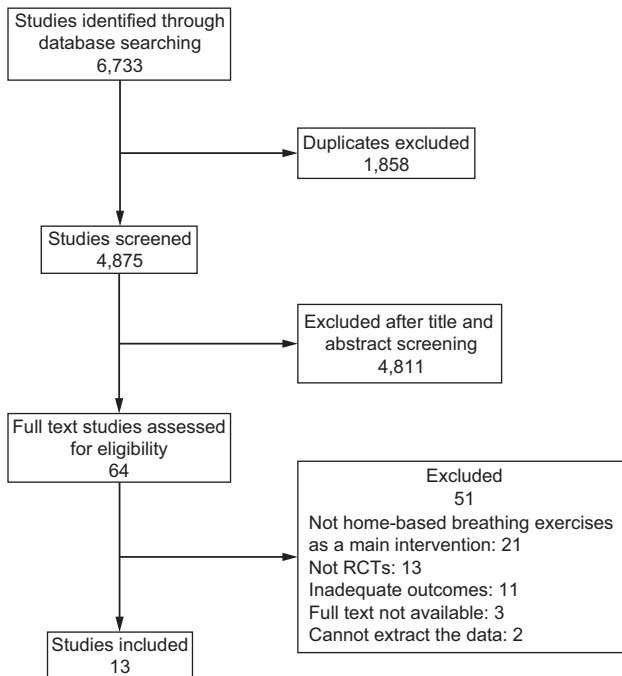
Studies identified through database searching
6,733

Duplicates excluded
1,858

Studies screened
4,875

Excluded after title and abstract screening
4,811

Full text studies assessed for eligibility
64

Excluded
51
Not home-based breathing exercises as a main intervention: 21
Not RCTs: 13
Inadequate outcomes: 11
Full text not available: 3
Cannot extract the data: 2

Studies included
13